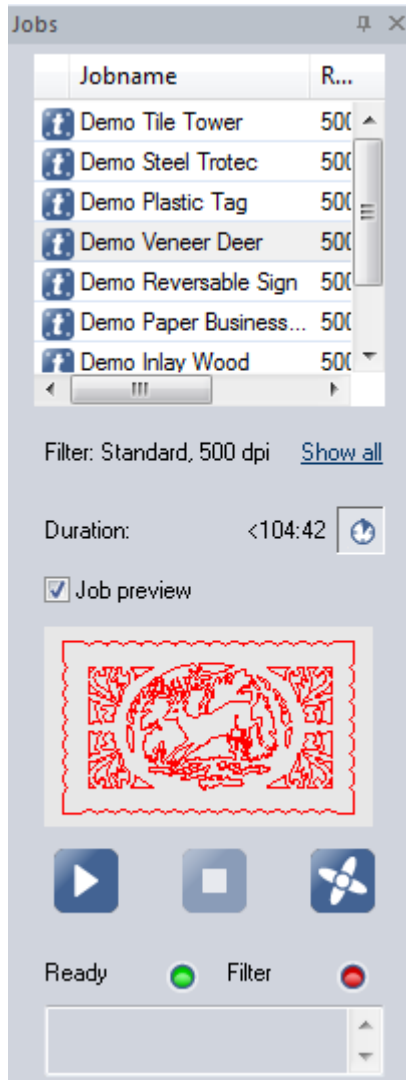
Jobs

| Jobname | R... |
|---|---|
| Demo Tile Tower | 500 |
| Demo Steel Trotec | 500 |
| Demo Plastic Tag | 500 |
| Demo Veneer Deer | 500 |
| Demo Reversable Sign | 500 |
| Demo Paper Business... | 500 |
| Demo Inlay Wood | 500 |

Filter: Standard, 500 dpi Show all

Duration: <104:42

Job preview

Ready Filter